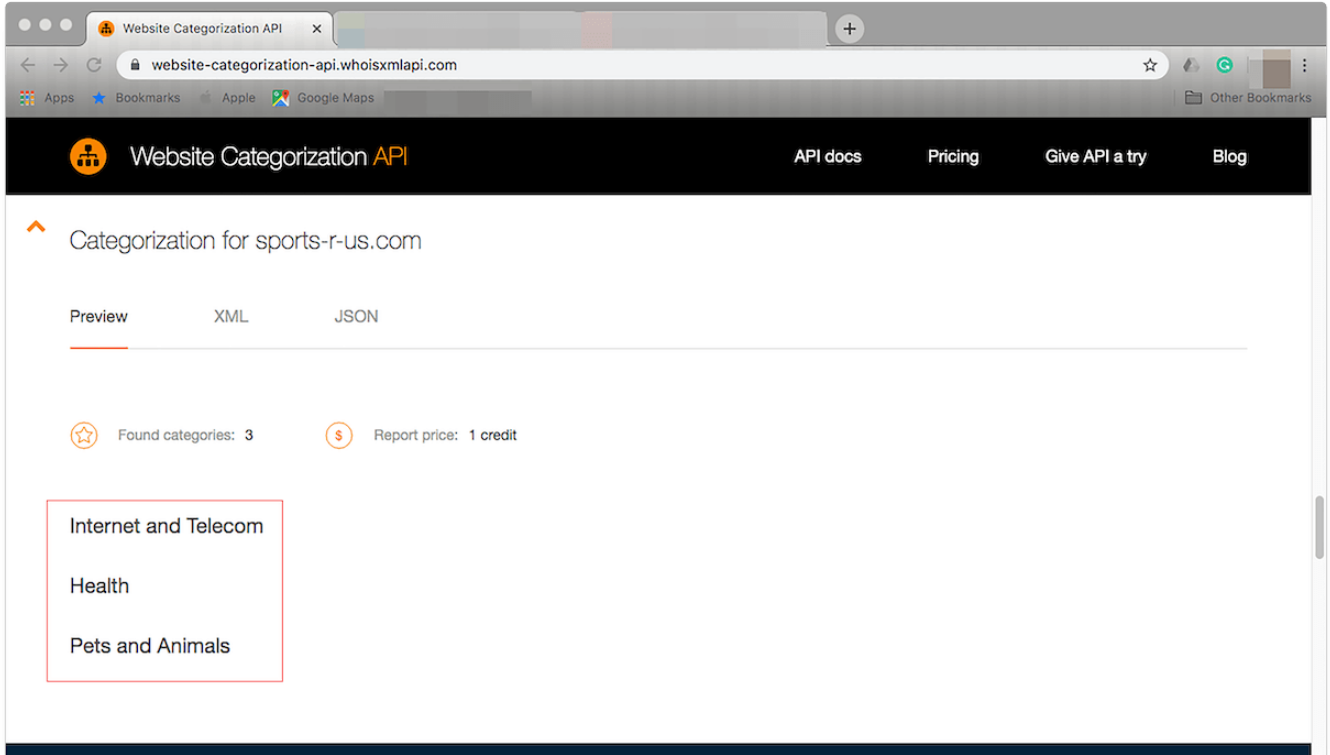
Website Categorization API ×

website-categorization-api.whoisxmlapi.com

Apps Bookmarks Apple Google Maps Other Bookmarks

Website Categorization API

API docs Pricing Give API a try Blog

Categorization for sports-r-us.com

Preview XML JSON

Found categories: 3

$ Report price: 1 credit

Internet and Telecom

Health

Pets and Animals